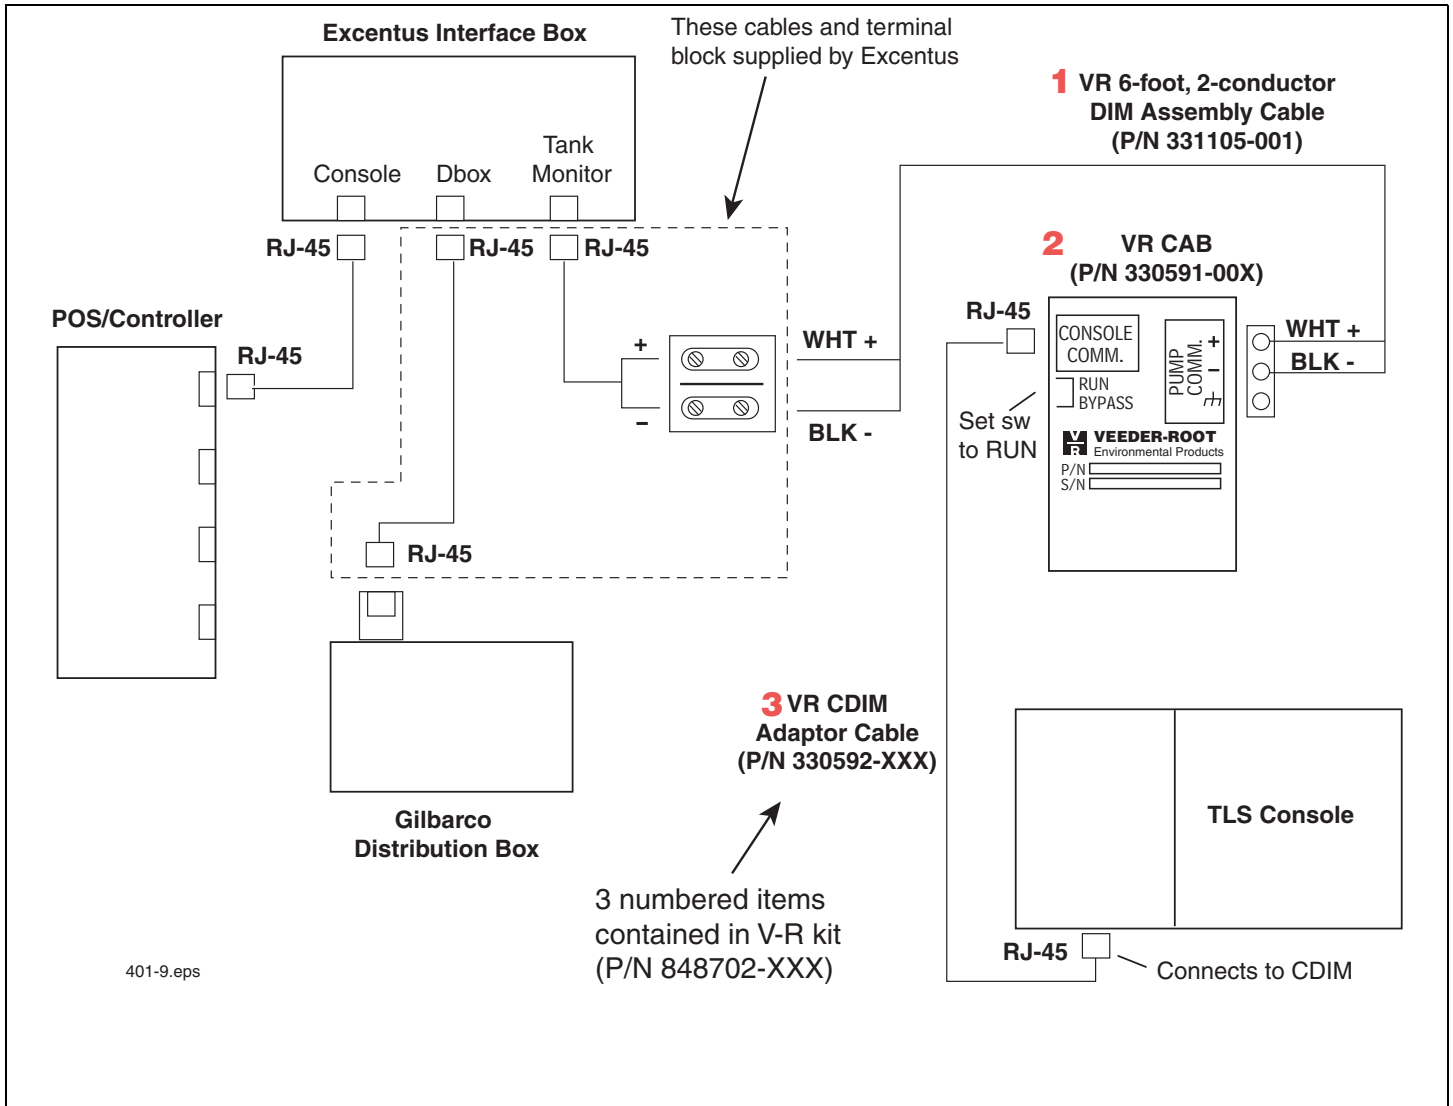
Excentus Interface Box

These cables and terminal block supplied by Excentus

1 VR 6-foot, 2-conductor DIM Assembly Cable (P/N 331105-001)

Console

Dbox

Tank Monitor

RJ-45

RJ-45

RJ-45

2 VR CAB (P/N 330591-00X)

POS/Controller

RJ-45

RJ-45

+

WHT +

–

BLK -

CONSOLE COMM.

PUMP COMM. + –

RUN BYPASS

Set sw to RUN

WHT +

BLK -

VEEDER-ROOT Environmental Products

P/N

S/N

RJ-45

3 VR CDIM Adaptor Cable (P/N 330592-XXX)

Gilbarco Distribution Box

TLS Console

3 numbered items contained in V-R kit (P/N 848702-XXX)

RJ-45

Connects to CDIM

401-9.eps